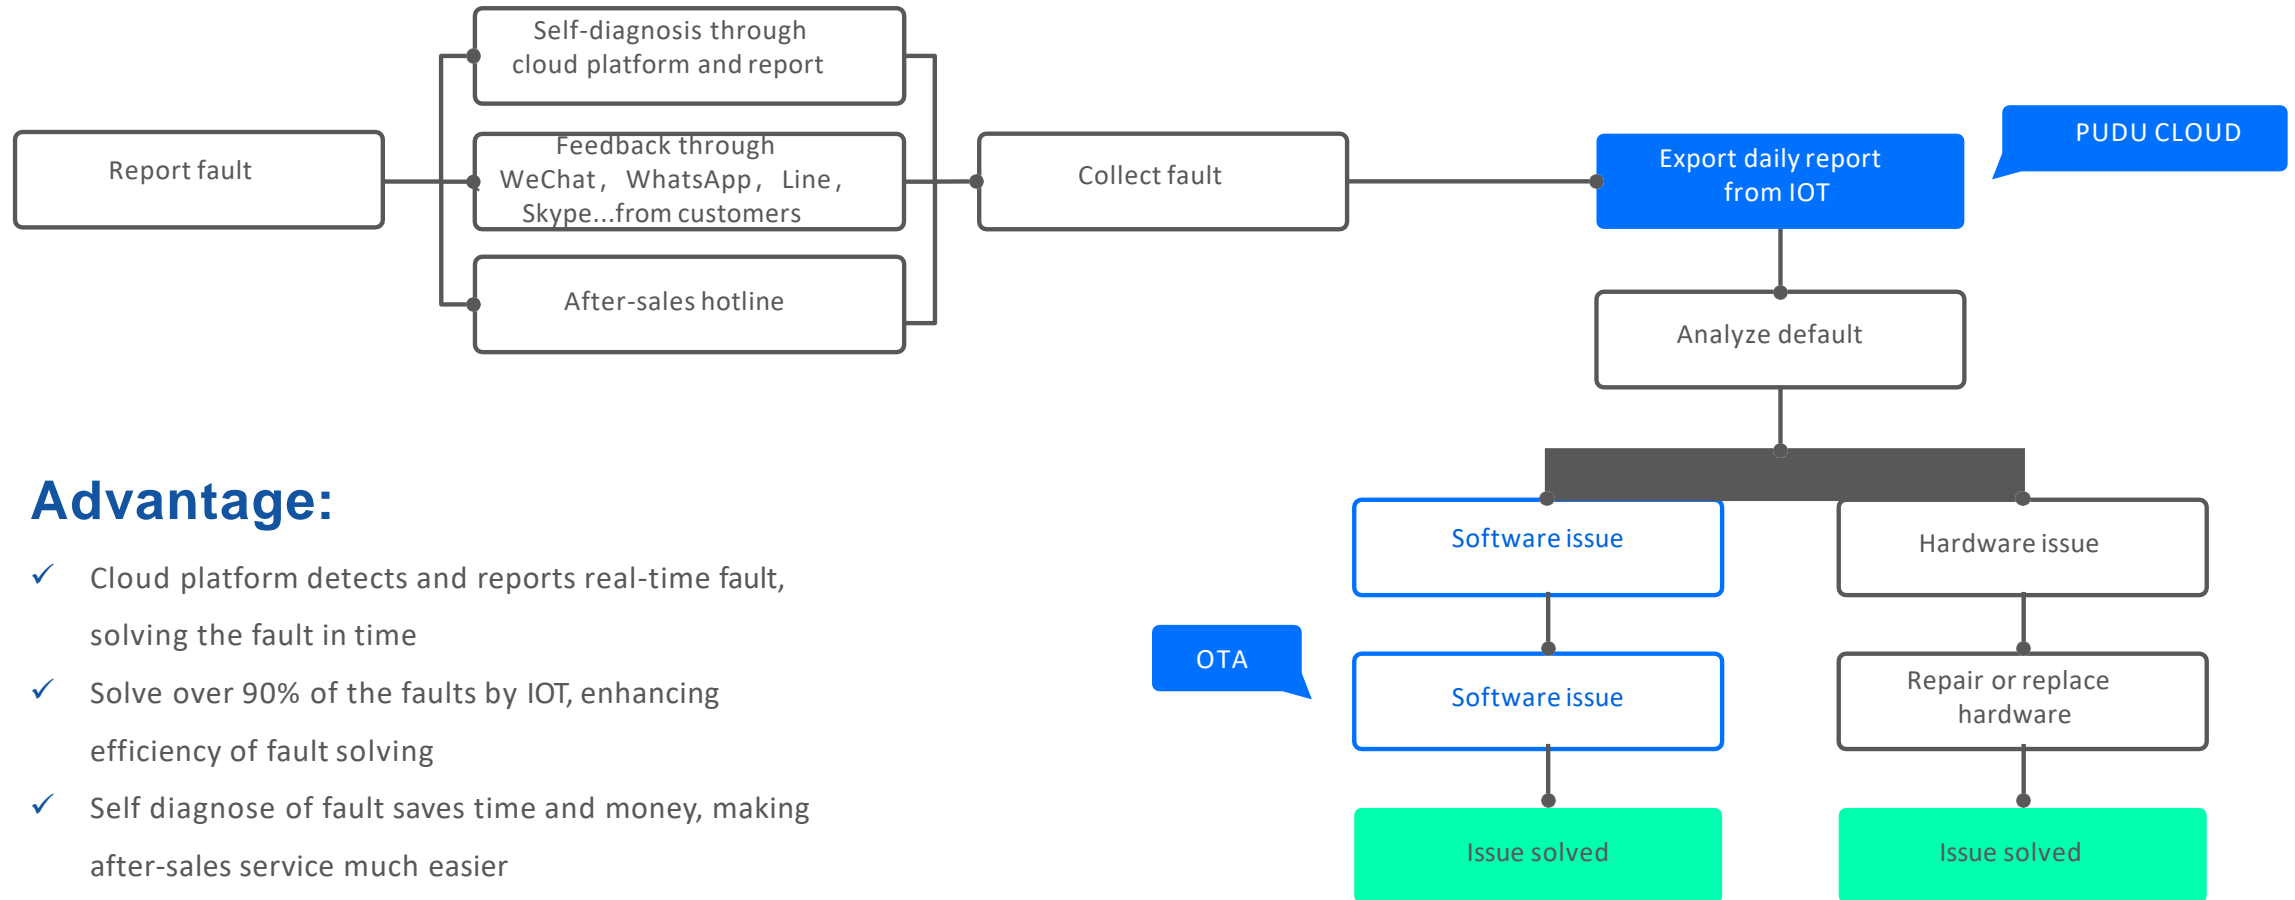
Report fault

Self-diagnosis through cloud platform and report

Feedback through WeChat， WhatsApp， Line， Skype...from customers

After-sales hotline

Collect fault

Export daily report from IOT

PUDU CLOUD

Analyze default

Software issue

Hardware issue

OTA

Software issue

Repair or replace hardware

Issue solved

Issue solved

Advantage:

✓ Cloud platform detects and reports real-time fault, solving the fault in time

✓ Solve over 90% of the faults by IOT, enhancing efficiency of fault solving

✓ Self diagnose of fault saves time and money, making after-sales service much easier